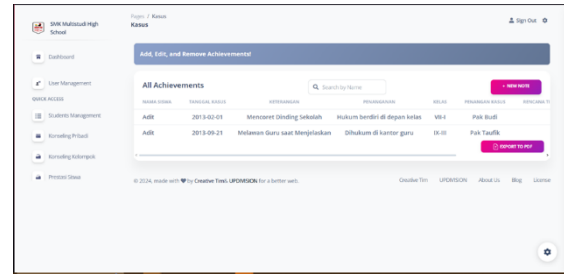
SMK Maktsudi High School

Dashboard

User Management

QUICK ACCESS

Students Management

Konseling Pribadi

Konseling Kelompok

Prestasi Siswa

Pages / Kasus

Kasus

Sign Out

Add, Edit, and Remove Achievements!

All Achievements

Search by Name

+ NEW NOTE

| NAMA SISWA | TANGGAL KASUS | KETERANGAN | PENANGANAN | KELAS | PENANGAN KASUS | KENCANA T |
|---|---|---|---|---|---|---|
| Adit | 2013-02-01 | Mencoret Dinding Sekolah | Hukum berdiri di depan kelas | VII-I | Pak Budi | |
| Adit | 2013-09-21 | Melawan Guru saat Menjelaskan | Dihukum di kantor guru | IX-III | Pak Taufik | |

EXPORT TO PDF

© 2024, made with ♥ by Creative Tim & UPDIVISION for a better web.

Creative Tim UPDIVISION About Us Blog License